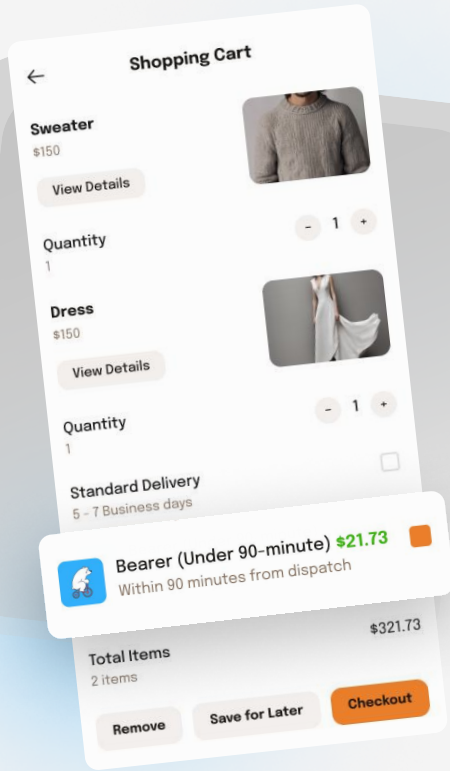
Shopping Cart

Sweater
$150
View Details

Quantity
1
- 1 +

Dress
$150
View Details

Quantity
1
- 1 +

Standard Delivery
5 - 7 Business days

Bearer (Under 90-minute) $21.73
Within 90 minutes from dispatch

$321.73
Total Items
2 items

Remove
Save for Later
Checkout